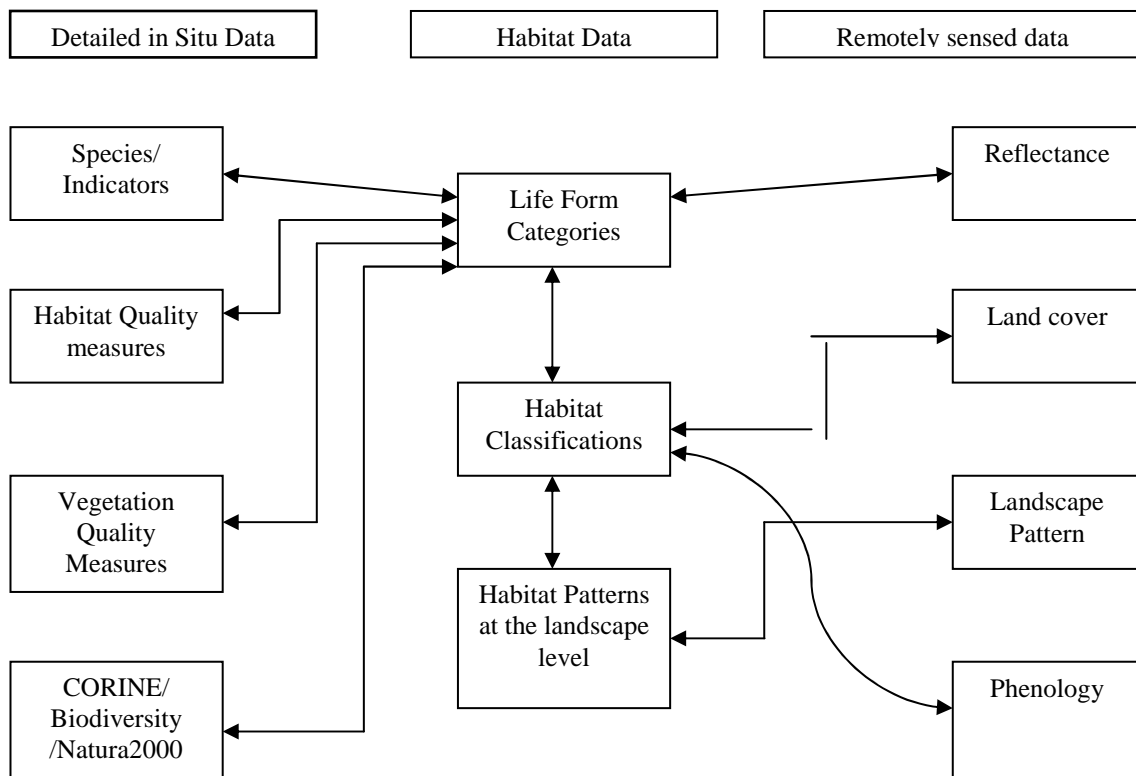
Detailed in Situ Data

Habitat Data

Remotely sensed data

Species/ Indicators

Life Form Categories

Reflectance

Habitat Quality measures

Land cover

Habitat Classifications

Vegetation Quality Measures

Landscape Pattern

Habitat Patterns at the landscape level

CORINE/ Biodiversity /Natura2000

Phenology